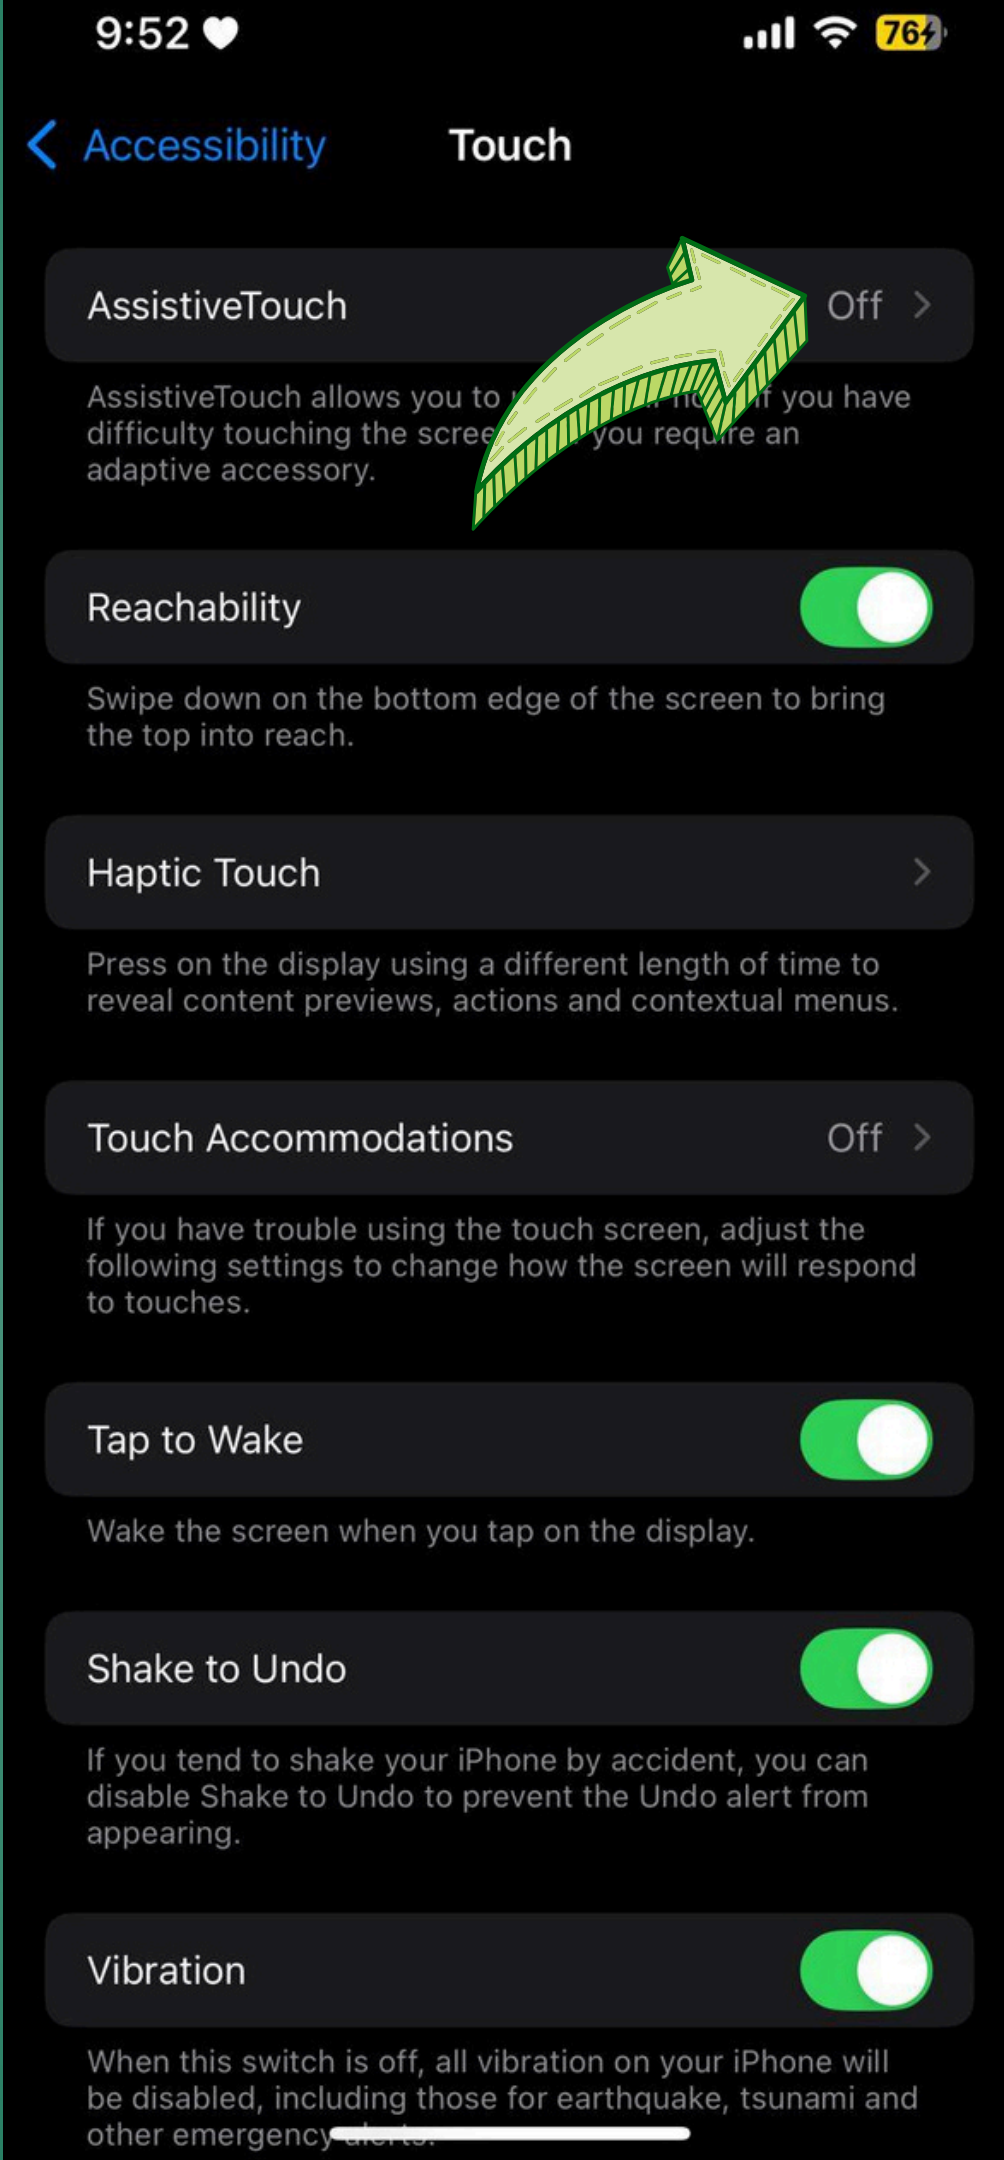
9:52

76

Accessibility

Touch

AssistiveTouch Off

AssistiveTouch allows you to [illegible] if you have difficulty touching the scree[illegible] you require an adaptive accessory.

Reachability

Swipe down on the bottom edge of the screen to bring the top into reach.

Haptic Touch

Press on the display using a different length of time to reveal content previews, actions and contextual menus.

Touch Accommodations Off

If you have trouble using the touch screen, adjust the following settings to change how the screen will respond to touches.

Tap to Wake

Wake the screen when you tap on the display.

Shake to Undo

If you tend to shake your iPhone by accident, you can disable Shake to Undo to prevent the Undo alert from appearing.

Vibration

When this switch is off, all vibration on your iPhone will be disabled, including those for earthquake, tsunami and other emergency alerts.